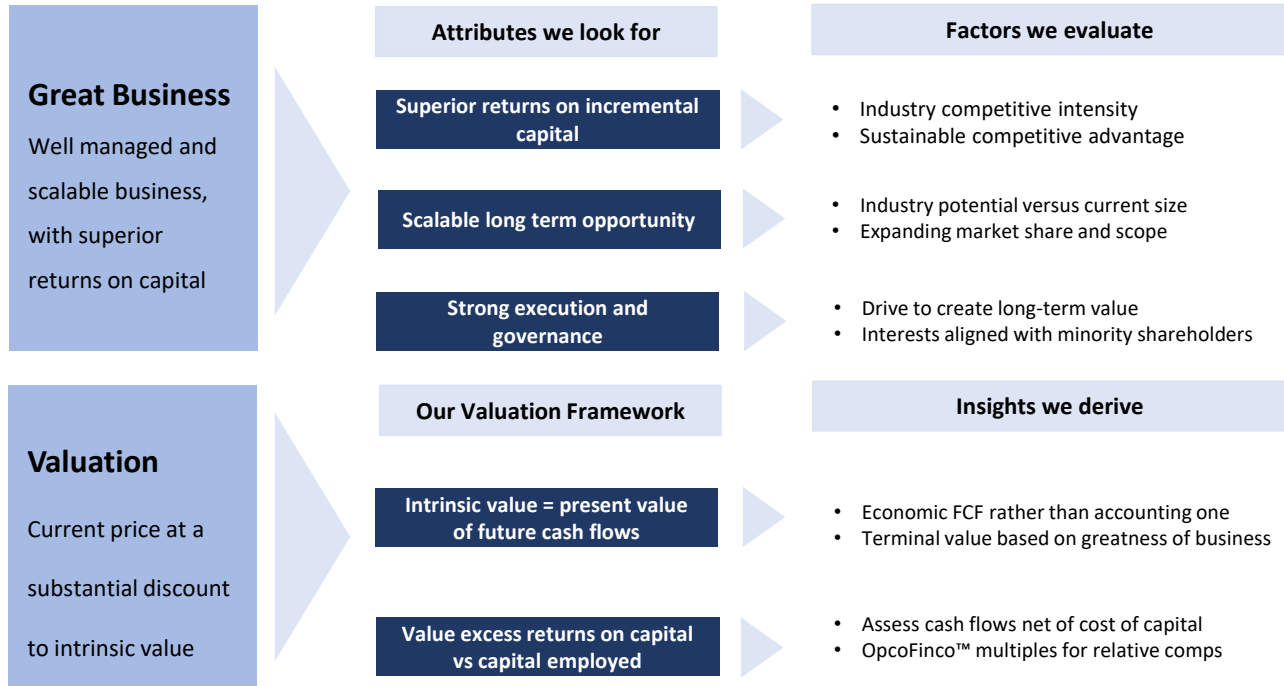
Great Business

Well managed and scalable business, with superior returns on capital

Attributes we look for

Superior returns on incremental capital

Scalable long term opportunity

Strong execution and governance

Factors we evaluate

• Industry competitive intensity
• Sustainable competitive advantage

• Industry potential versus current size
• Expanding market share and scope

• Drive to create long-term value
• Interests aligned with minority shareholders

Valuation

Current price at a substantial discount to intrinsic value

Our Valuation Framework

Intrinsic value = present value of future cash flows

Value excess returns on capital vs capital employed

Insights we derive

• Economic FCF rather than accounting one
• Terminal value based on greatness of business

• Assess cash flows net of cost of capital
• OpcoFinco™ multiples for relative comps